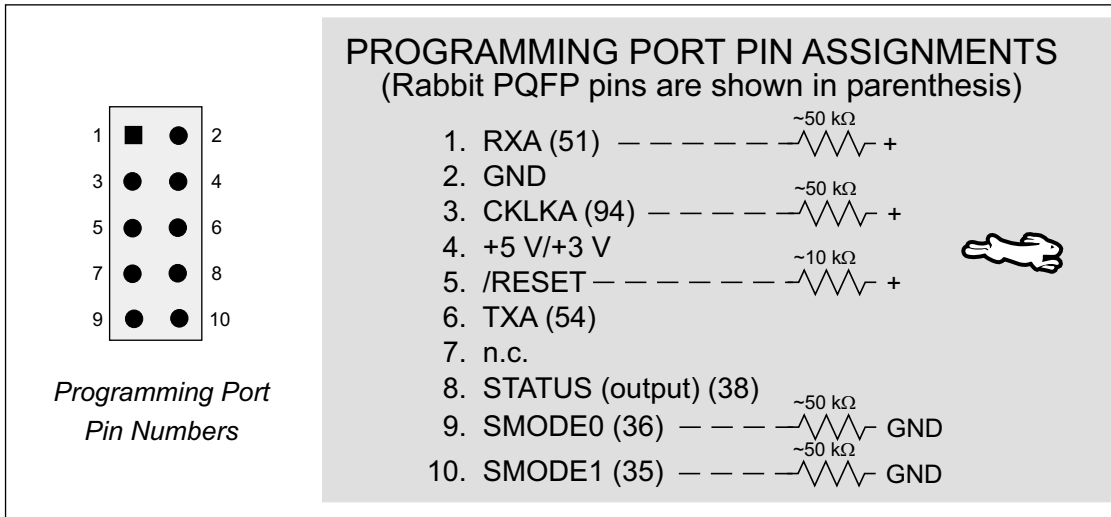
1 2
3 4
5 6
7 8
9 10

*Programming Port Pin Numbers*

PROGRAMMING PORT PIN ASSIGNMENTS
(Rabbit PQFP pins are shown in parenthesis)

1. RXA (51) ~50 kΩ +
2. GND
3. CKLKA (94) ~50 kΩ +
4. +5 V/+3 V
5. /RESET ~10 kΩ +
6. TXA (54)
7. n.c.
8. STATUS (output) (38)
9. SMODE0 (36) ~50 kΩ GND
10. SMODE1 (35) ~50 kΩ GND